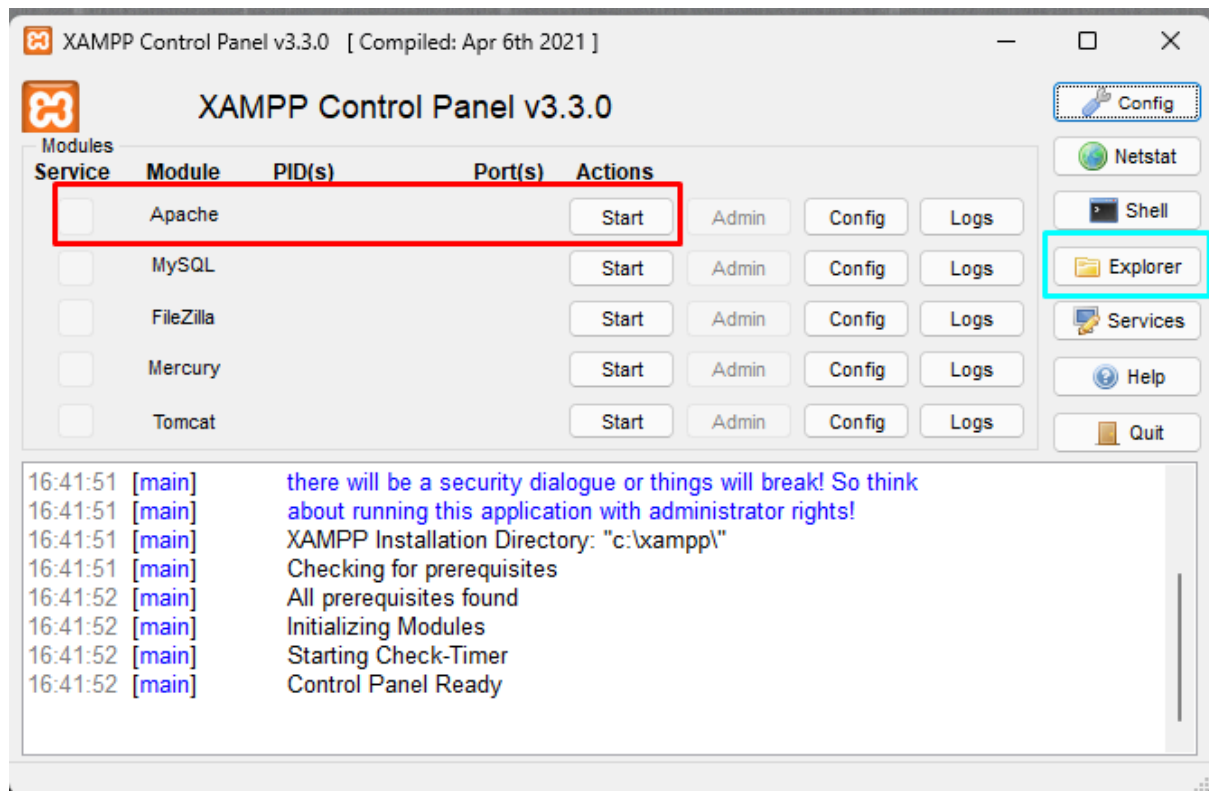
XAMPP Control Panel v3.3.0 [ Compiled: Apr 6th 2021 ]

XAMPP Control Panel v3.3.0

Config
Netstat
Shell
Explorer
Services
Help
Quit

Modules

| Service | Module | PID(s) | Port(s) | Actions | | | |
|---|---|---|---|---|---|---|---|
| | Apache | | | Start | Admin | Config | Logs |
| | MySQL | | | Start | Admin | Config | Logs |
| | FileZilla | | | Start | Admin | Config | Logs |
| | Mercury | | | Start | Admin | Config | Logs |
| | Tomcat | | | Start | Admin | Config | Logs |

16:41:51 [main] there will be a security dialogue or things will break! So think
16:41:51 [main] about running this application with administrator rights!
16:41:51 [main] XAMPP Installation Directory: "c:\xampp\"
16:41:51 [main] Checking for prerequisites
16:41:52 [main] All prerequisites found
16:41:52 [main] Initializing Modules
16:41:52 [main] Starting Check-Timer
16:41:52 [main] Control Panel Ready